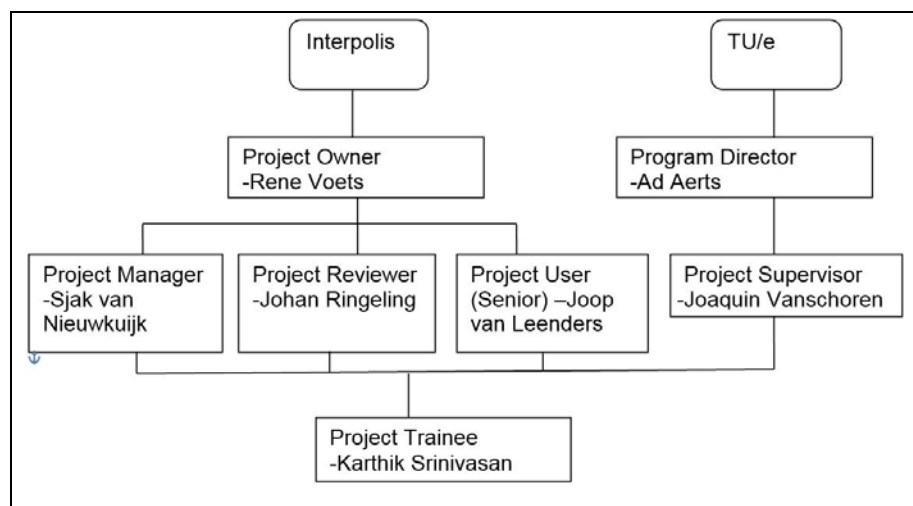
Interpolis

TU/e

Project Owner
-Rene Voets

Program Director
-Ad Aerts

Project Manager
-Sjak van Nieuwkuijk

Project Reviewer
-Johan Ringeling

Project User (Senior) –Joop van Leenders

Project Supervisor
-Joaquin Vanschoren

Project Trainee
-Karthik Srinivasan